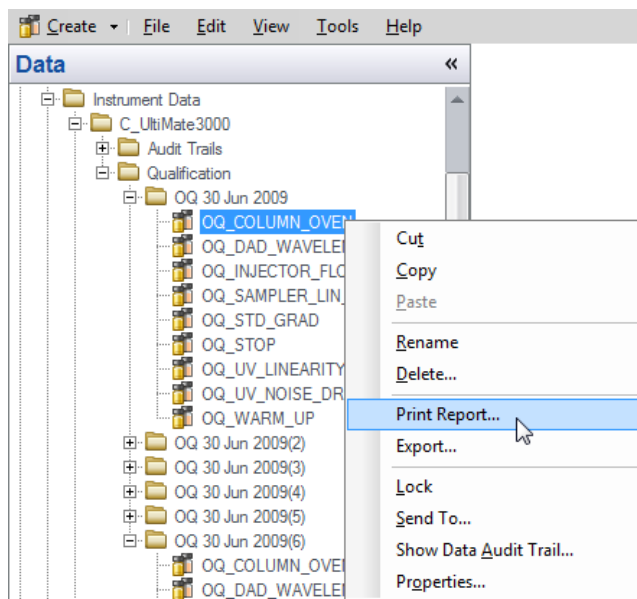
Create File Edit View Tools Help

Data «

Instrument Data
C_UltiMate3000
Audit Trails
Qualification
OQ 30 Jun 2009
OQ_COLUMN_OVEN
OQ_DAD_WAVELE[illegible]
OQ_INJECTOR_FLO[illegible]
OQ_SAMPLER_LIN_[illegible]
OQ_STD_GRAD
OQ_STOP
OQ_UV_LINEARITY
OQ_UV_NOISE_DR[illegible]
OQ_WARM_UP
OQ 30 Jun 2009(2)
OQ 30 Jun 2009(3)
OQ 30 Jun 2009(4)
OQ 30 Jun 2009(5)
OQ 30 Jun 2009(6)
OQ_COLUMN_OVE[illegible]
OQ_DAD_WAVELE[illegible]

Cut
Copy
Paste
Rename
Delete...
Print Report...
Export...
Lock
Send To...
Show Data Audit Trail...
Properties...